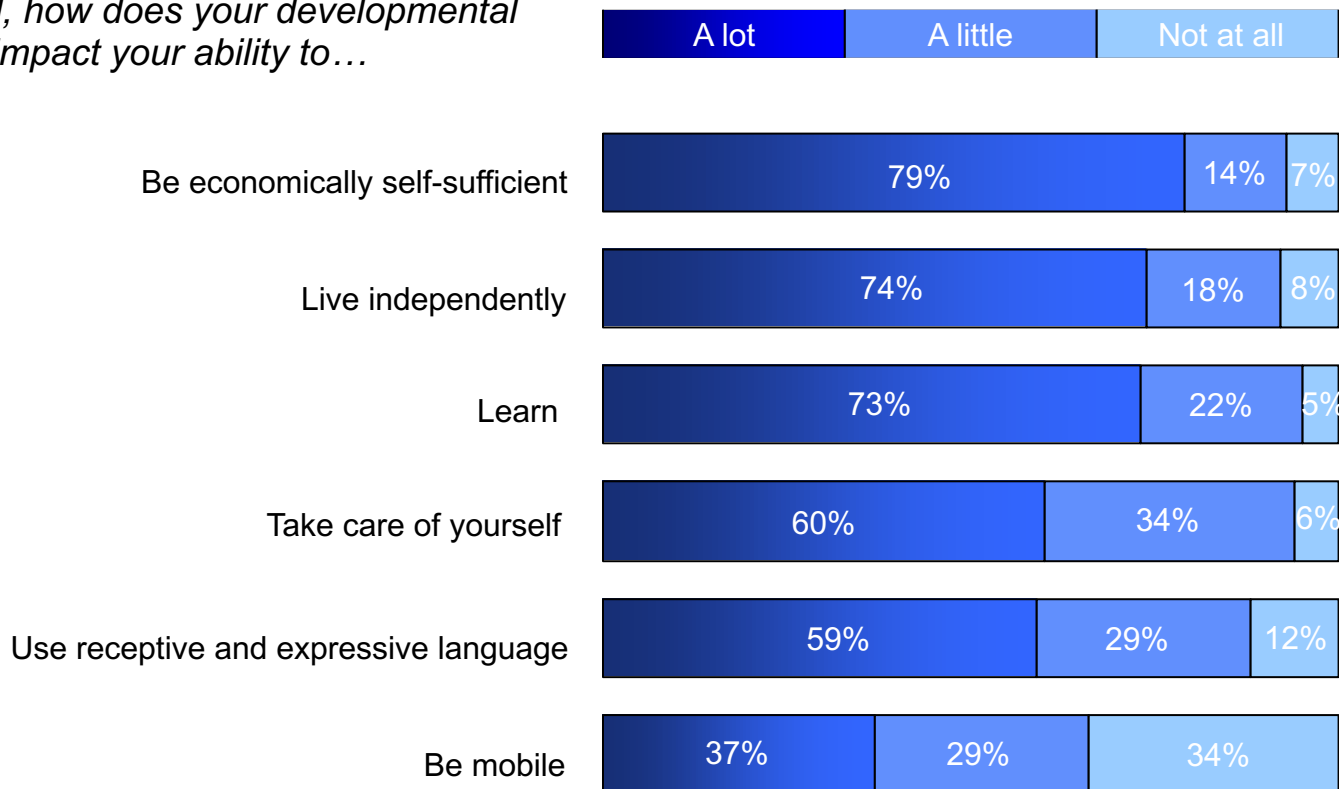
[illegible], how does your developmental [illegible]mpact your ability to…

A lot | A little | Not at all

Be economically self-sufficient 79% 14% 7%

Live independently 74% 18% 8%

Learn 73% 22% 5%

Take care of yourself 60% 34% 6%

Use receptive and expressive language 59% 29% 12%

Be mobile 37% 29% 34%